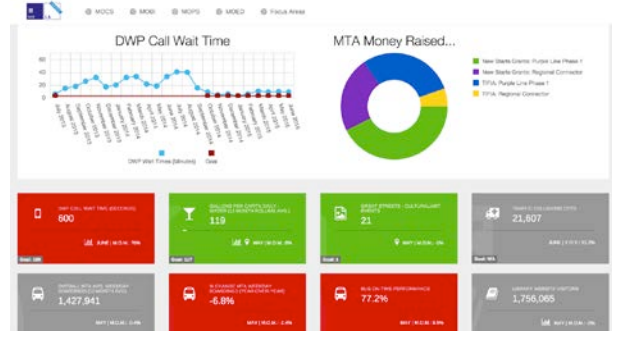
MOCS MOEI MOPS MOED Focus Areas

DWP Call Wait Time

60
40
20
0

DWP Wait Times (Minutes) Goal

MTA Money Raised...

New Starts Grants: Purple Line Phase 1
New Starts Grants: Regional Connector
TIFIA: Purple Line Phase 1
TIFIA: Regional Connector

DWP CALL WAIT TIME (SECONDS)
600
JUNE | M.O.M.: 76%
Goal: 180

GALLONS PER CAPITA DAILY - WATER (12 MONTH ROLLING AVG.)
119
MAY | M.O.M.: 0%
Goal: 117

GREAT STREETS - CULTURAL/ART EVENTS
21
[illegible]
Goal: 5

TRAFFIC COLLISIONS (YTD)
21,607
JUNE | M.O.M.: 31.2%
Goal: N/A

RIDERSHIP: MTA AVG. WEEKDAY BOARDINGS (12 MONTH AVG.)
1,427,941
MAY | M.O.M.: -0.4%

% CHANGE MTA WEEKDAY BOARDINGS (YEAR OVER YEAR)
-6.8%
MAY | M.O.M.: -2.4%

BUS ON-TIME PERFORMANCE
77.2%
MAY | M.O.M.: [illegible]

LIBRARY WEBSITE VISITORS
1,756,065
MAY | M.O.M.: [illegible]